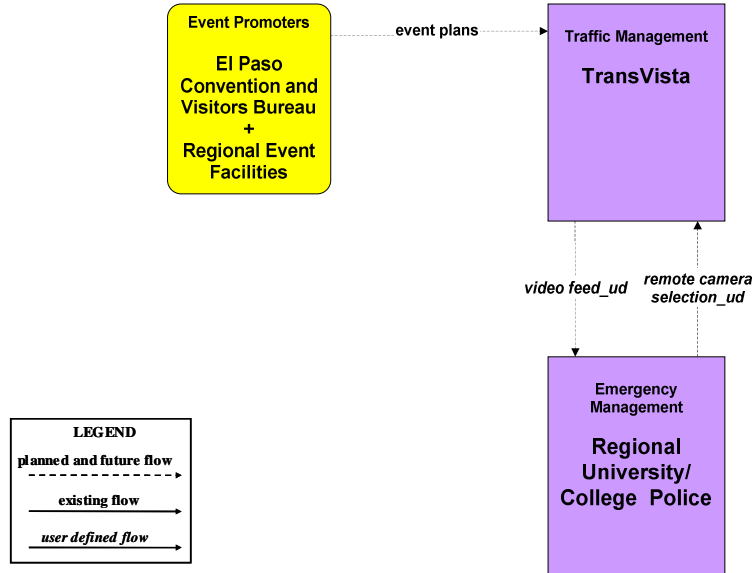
Event Promoters

El Paso Convention and Visitors Bureau + Regional Event Facilities

event plans

Traffic Management

TransVista

video feed_ud

remote camera selection_ud

Emergency Management

Regional University/ College Police

LEGEND

planned and future flow

existing flow

user defined flow